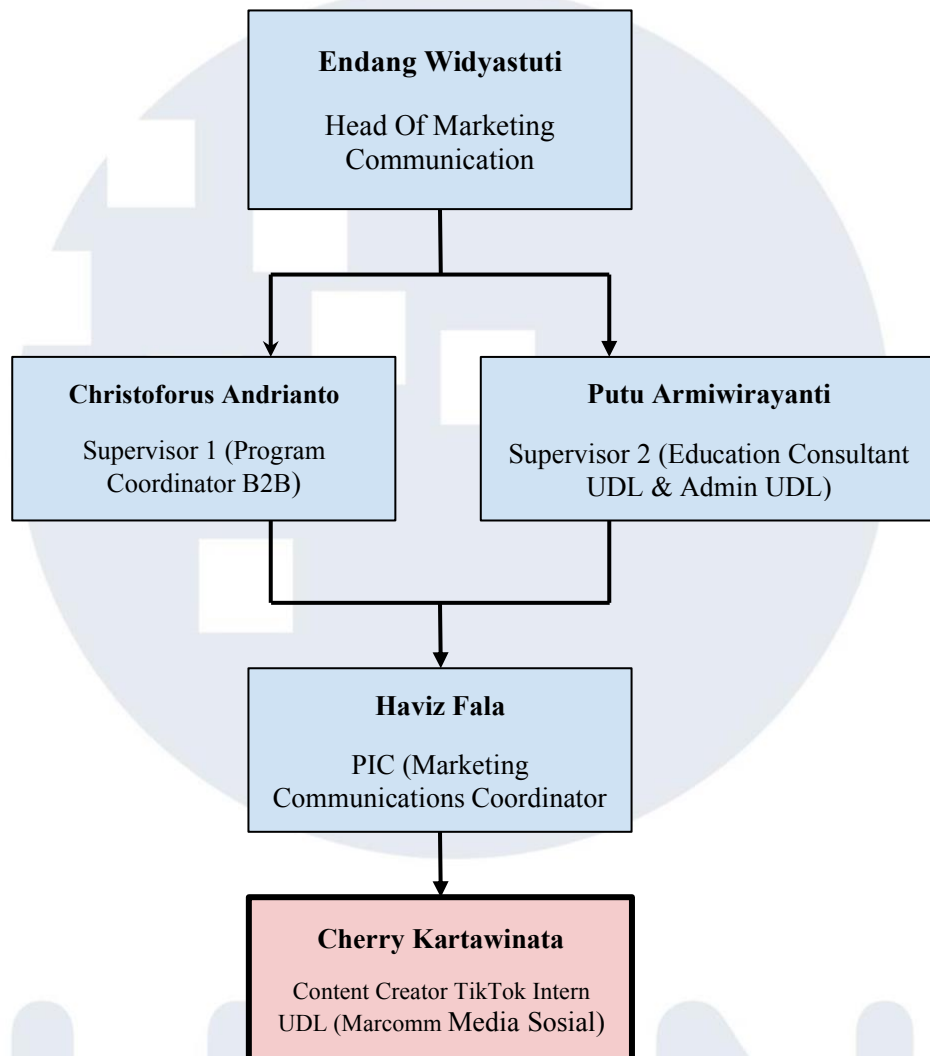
**Endang Widyastuti**

Head Of Marketing Communication

**Christoforus Andrianto**

Supervisor 1 (Program Coordinator B2B)

**Putu Armiwirayanti**

Supervisor 2 (Education Consultant UDL & Admin UDL)

**Haviz Fala**

PIC (Marketing Communications Coordinator

**Cherry Kartawinata**

Content Creator TikTok Intern UDL (Marcomm Media Sosial)